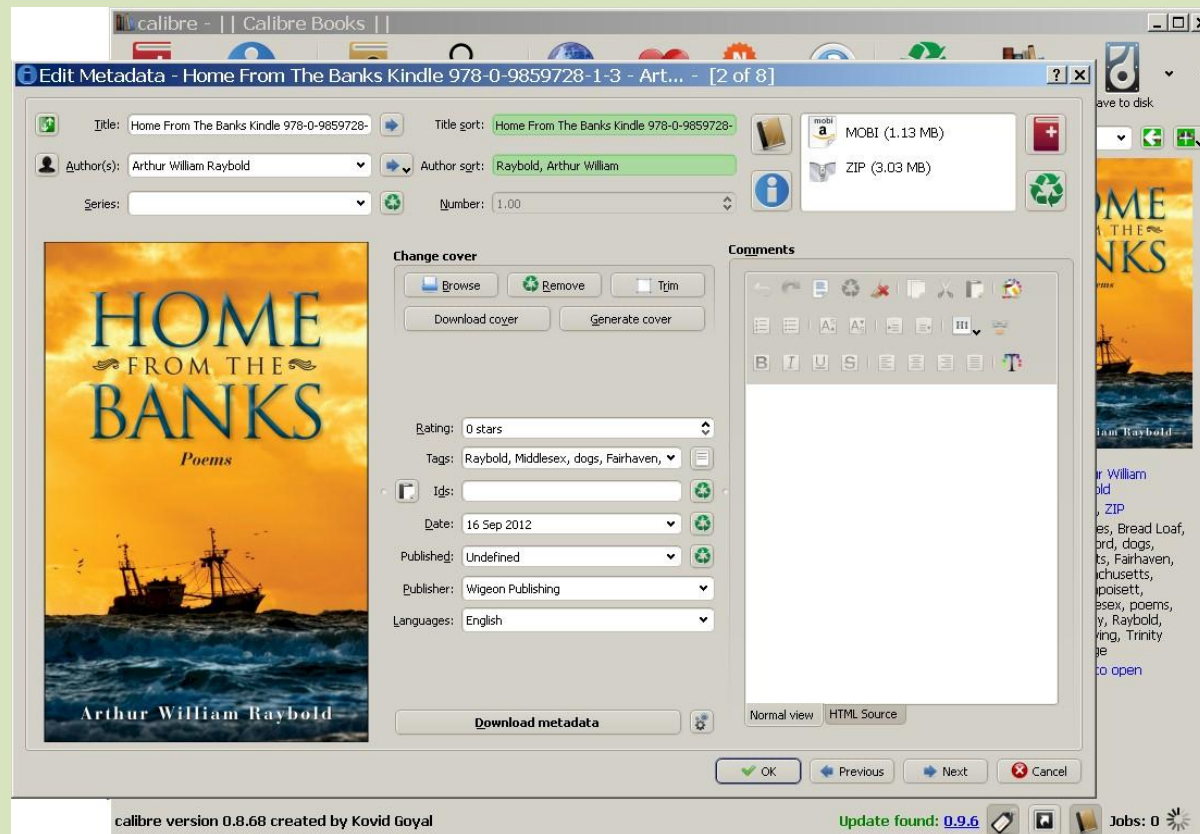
calibre - || Calibre Books ||

Edit Metadata - Home From The Banks Kindle 978-0-9859728-1-3 - Art... - [2 of 8]

Title: Home From The Banks Kindle 978-0-9859728-
Title sort: Home From The Banks Kindle 978-0-9859728-
Author(s): Arthur William Raybold
Author sort: Raybold, Arthur William
Series:
Number: 1.00

MOBI (1.13 MB)
ZIP (3.03 MB)

HOME FROM THE BANKS
Poems
Arthur William Raybold

Change cover
Browse
Remove
Trim
Download cover
Generate cover

Rating: 0 stars
Tags: Raybold, Middlesex, dogs, Fairhaven,
Ids:
Date: 16 Sep 2012
Published: Undefined
Publisher: Wigeon Publishing
Languages: English

Download metadata

Comments

Normal view
HTML Source

OK
Previous
Next
Cancel

ave to disk

ME
THE
NKS
ems
iam Raybold

r William
old
, ZIP
es, Bread Loaf,
ord, dogs,
ts, Fairhaven,
chusetts,
poisett,
esex, poems,
y, Raybold,
ving, Trinity
ge
to open

calibre version 0.8.68 created by Kovid Goyal
Update found: 0.9.6
Jobs: 0